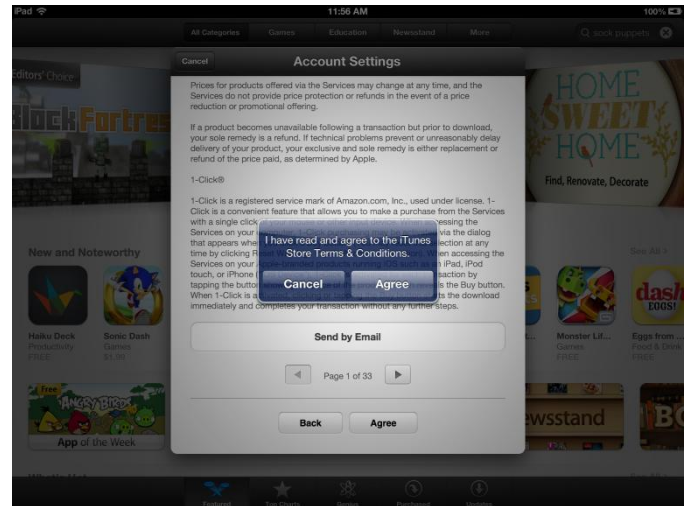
iPad 11:56 AM 100%

All Categories Games Education Newsstand More

sock puppets

Cancel Account Settings

Editors' Choice

Block Fortress

HOME SWEET HOME

Find, Renovate, Decorate

Prices for products offered via the Services may change at any time, and the Services do not provide price protection or refunds in the event of a price reduction or promotional offering.

If a product becomes unavailable following a transaction but prior to download, your sole remedy is a refund. If technical problems prevent or unreasonably delay delivery of your product, your exclusive and sole remedy is either replacement or refund of the price paid, as determined by Apple.

1-Click®

1-Click is a registered service mark of Amazon.com, Inc., used under license. 1-Click is a convenient feature that allows you to make a purchase from the Services with a single click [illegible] accessing the Services on your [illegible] via the dialog that appears whe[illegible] lection at any time by clicking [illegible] en accessing the Services on your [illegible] iPad, iPod touch, or iPhone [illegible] saction by tapping the butto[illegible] s the Buy button. When 1-Click is a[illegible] s the download immediately and completes your transaction without any further steps.

I have read and agree to the iTunes Store Terms & Conditions.

Cancel Agree

New and Noteworthy

See All

Haiku Deck Productivity FREE

Sonic Dash Games $1.99

Monster Lif... Games FREE

Eggs from ... Food & Drink FREE

dash EGGS!

Send by Email

Page 1 of 33

Free ANGRY BIRDS

App of the Week

Back Agree

ewsstand

Featured Top Charts Genius Purchased Updates